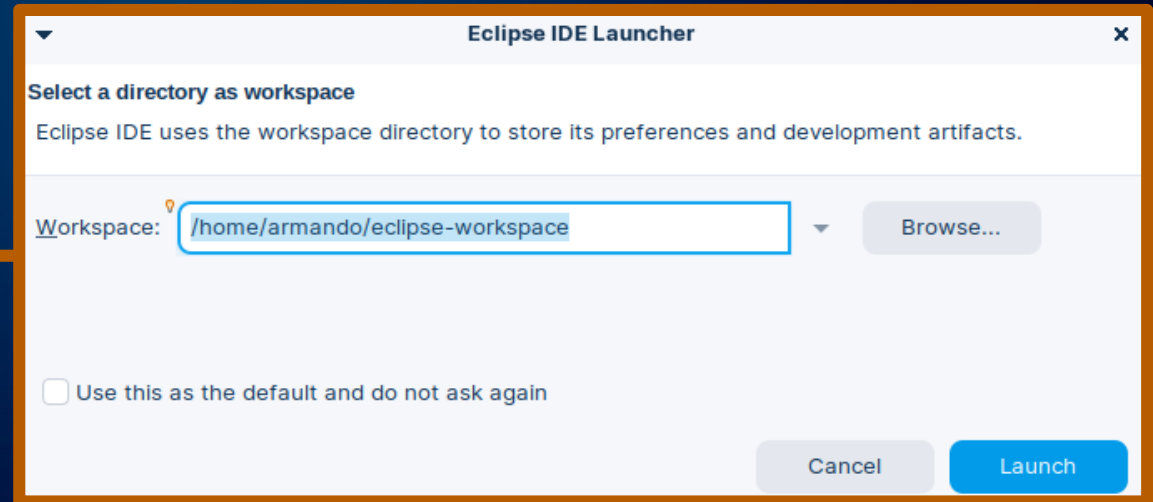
Eclipse IDE Launcher

Select a directory as workspace

Eclipse IDE uses the workspace directory to store its preferences and development artifacts.

Workspace: /home/armando/eclipse-workspace

Browse...

Use this as the default and do not ask again

Cancel

Launch